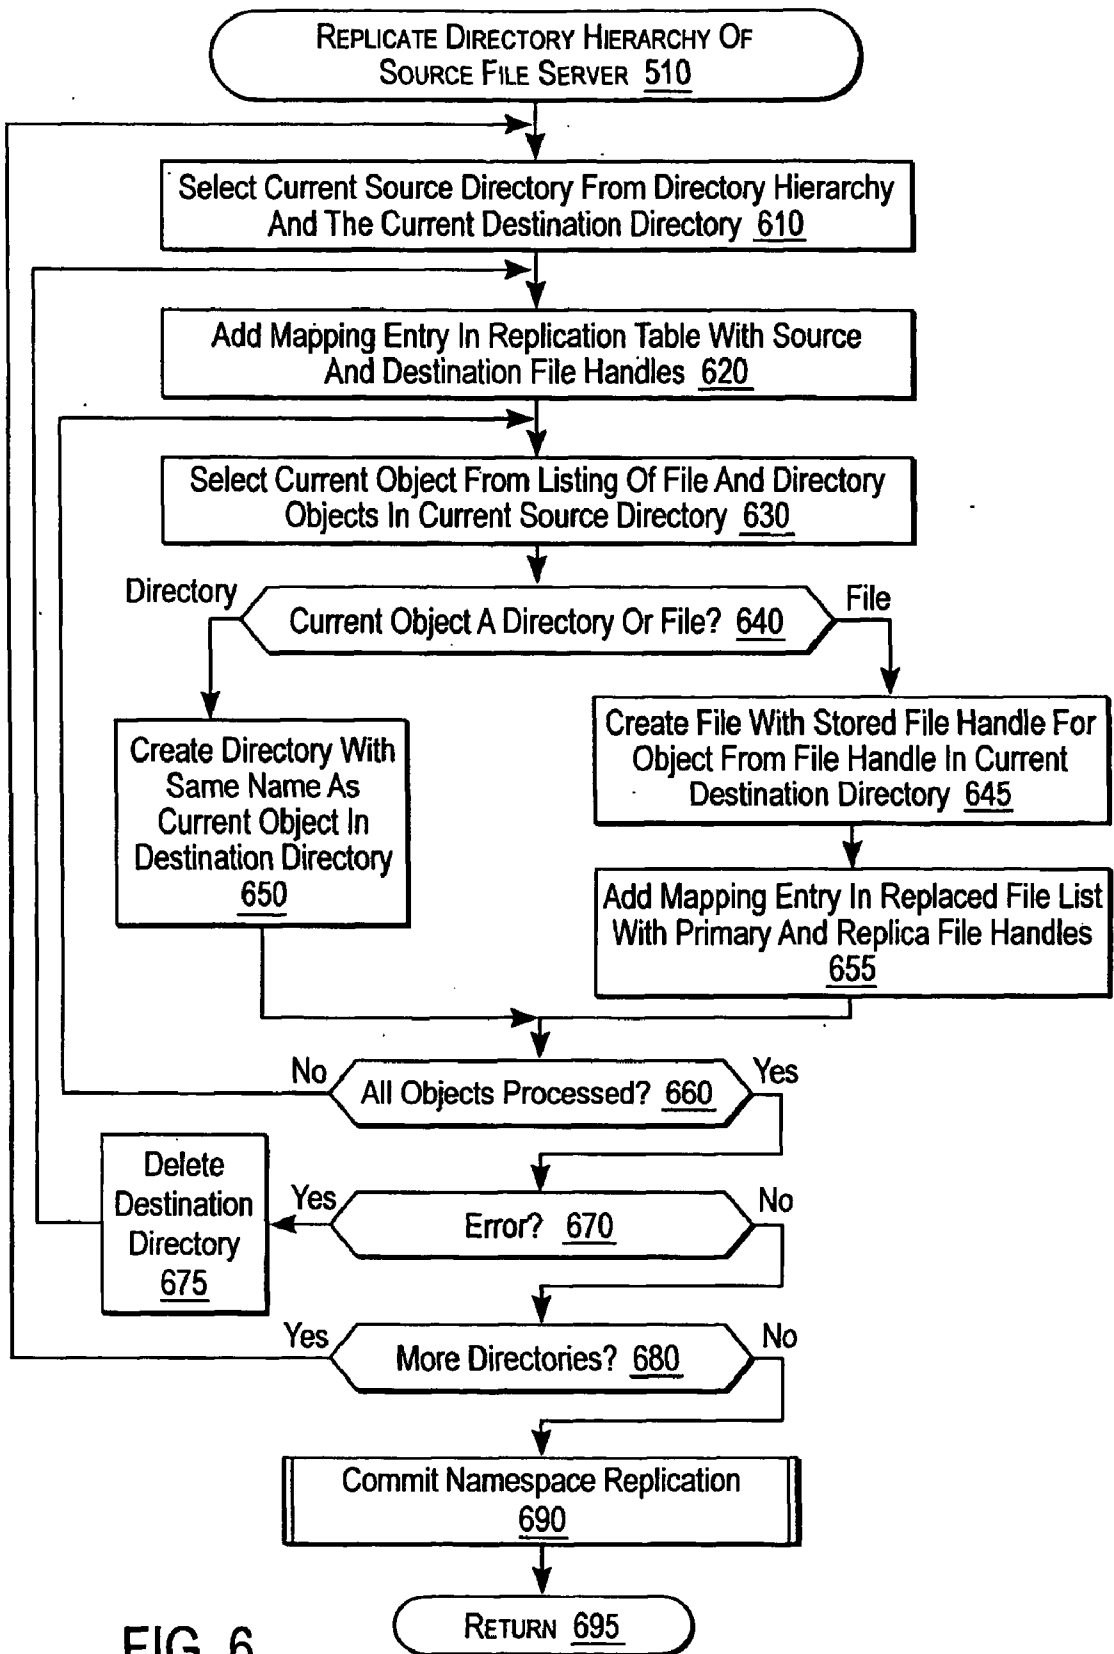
REPLICATE DIRECTORY HIERARCHY OF SOURCE FILE SERVER 510

Select Current Source Directory From Directory Hierarchy And The Current Destination Directory 610

Add Mapping Entry In Replication Table With Source And Destination File Handles 620

Select Current Object From Listing Of File And Directory Objects In Current Source Directory 630

Directory

Current Object A Directory Or File? 640

File

Create Directory With Same Name As Current Object In Destination Directory 650

Create File With Stored File Handle For Object From File Handle In Current Destination Directory 645

Add Mapping Entry In Replaced File List With Primary And Replica File Handles 655

No

All Objects Processed? 660

Yes

Delete Destination Directory 675

Yes

Error? 670

No

Yes

More Directories? 680

No

Commit Namespace Replication 690

RETURN 695

FIG. 6